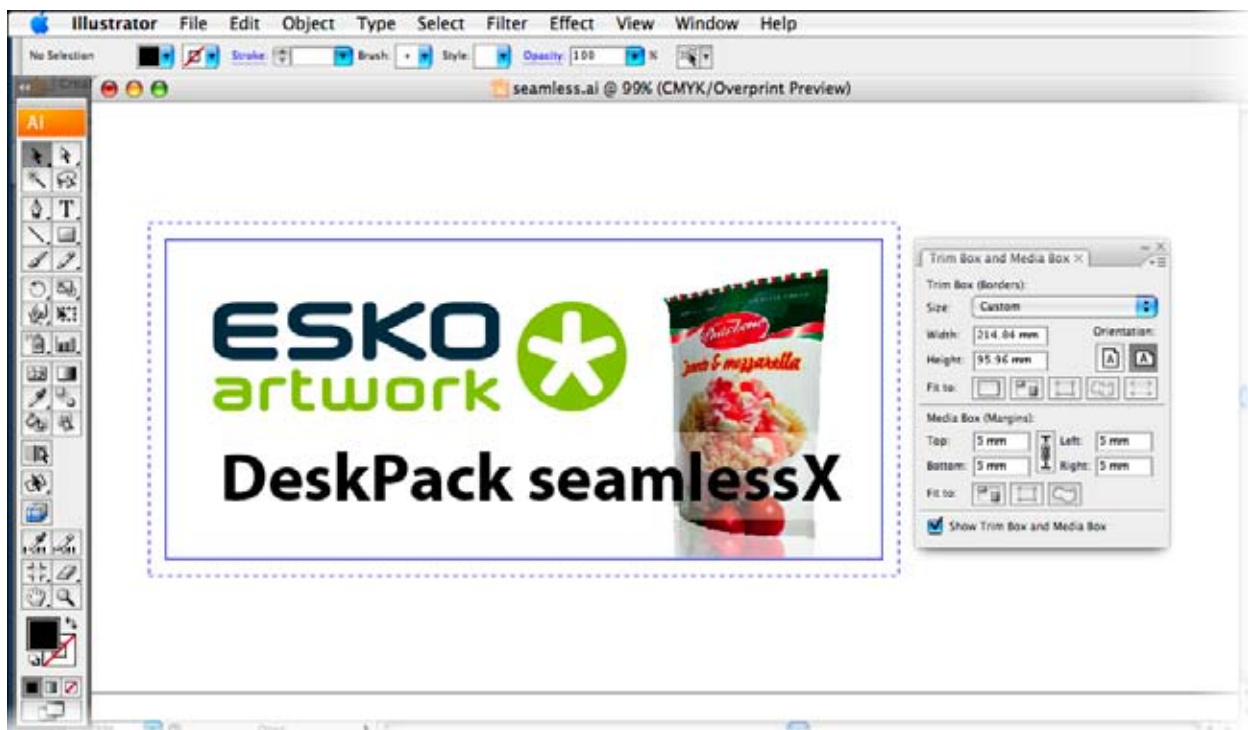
Illustrator File Edit Object Type Select Filter Effect View Window Help

No Selection Stroke: Brush: Style: Opacity: 100 %

seamless.ai @ 99% (CMYK/Overprint Preview)

AI

ESKO artwork

DeskPack seamlessX

Pomodoro & mozzarella

Trim Box and Media Box

Trim Box (Borders):

Size: Custom

Width: 214.04 mm

Height: 95.96 mm

Orientation:

Fit to:

Media Box (Margins):

Top: 5 mm

Left: 5 mm

Bottom: 5 mm

Right: 5 mm

Fit to:

Show Trim Box and Media Box